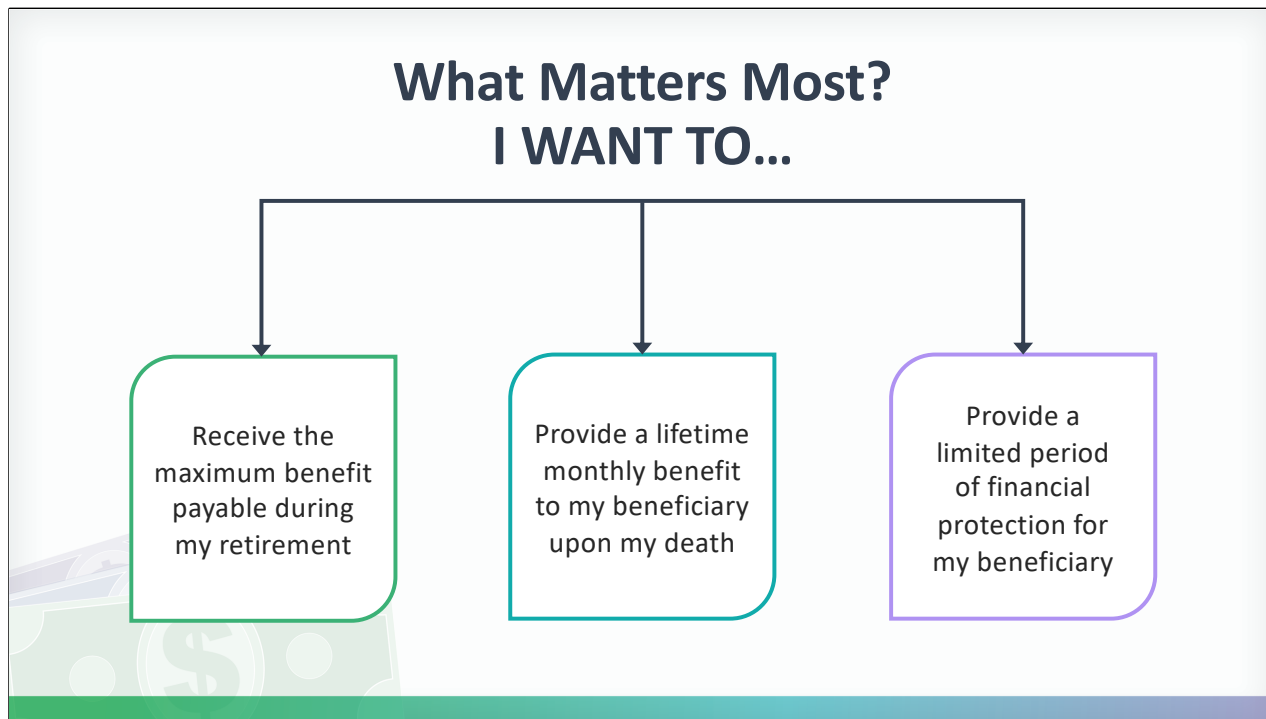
What Matters Most?
I WANT TO…

Receive the maximum benefit payable during my retirement

Provide a lifetime monthly benefit to my beneficiary upon my death

Provide a limited period of financial protection for my beneficiary